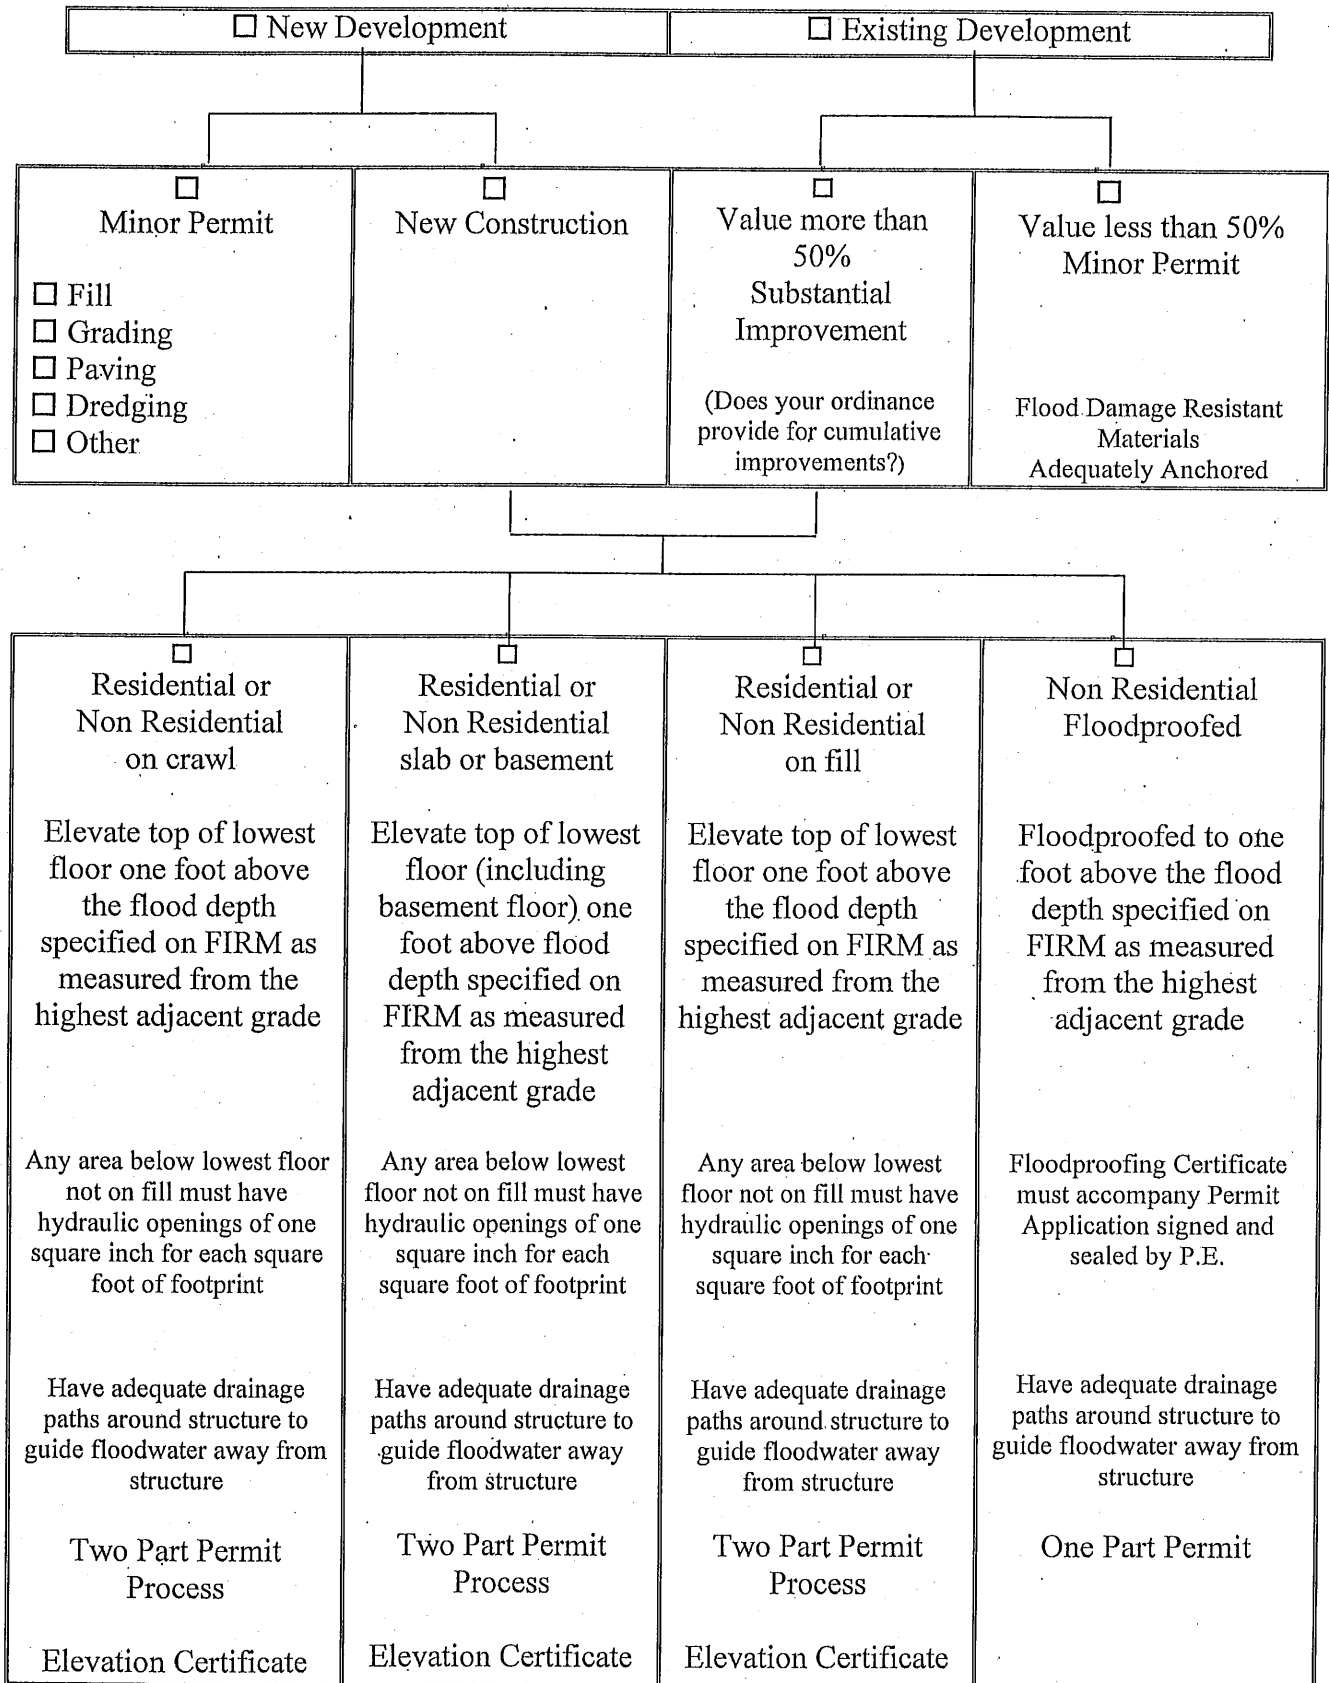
☐ New Development ☐ Existing Development

☐ Minor Permit

☐ Fill
☐ Grading
☐ Paving
☐ Dredging
☐ Other

☐ New Construction

☐ Value more than 50% Substantial Improvement

(Does your ordinance provide for cumulative improvements?)

☐ Value less than 50% Minor Permit

Flood Damage Resistant Materials Adequately Anchored

☐ Residential or Non Residential on crawl

Elevate top of lowest floor one foot above the flood depth specified on FIRM as measured from the highest adjacent grade

Any area below lowest floor not on fill must have hydraulic openings of one square inch for each square foot of footprint

Have adequate drainage paths around structure to guide floodwater away from structure

Two Part Permit Process

Elevation Certificate

☐ Residential or Non Residential slab or basement

Elevate top of lowest floor (including basement floor) one foot above flood depth specified on FIRM as measured from the highest adjacent grade

Any area below lowest floor not on fill must have hydraulic openings of one square inch for each square foot of footprint

Have adequate drainage paths around structure to guide floodwater away from structure

Two Part Permit Process

Elevation Certificate

☐ Residential or Non Residential on fill

Elevate top of lowest floor one foot above the flood depth specified on FIRM as measured from the highest adjacent grade

Any area below lowest floor not on fill must have hydraulic openings of one square inch for each square foot of footprint

Have adequate drainage paths around structure to guide floodwater away from structure

Two Part Permit Process

Elevation Certificate

☐ Non Residential Floodproofed

Floodproofed to one foot above the flood depth specified on FIRM as measured from the highest adjacent grade

Floodproofing Certificate must accompany Permit Application signed and sealed by P.E.

Have adequate drainage paths around structure to guide floodwater away from structure

One Part Permit